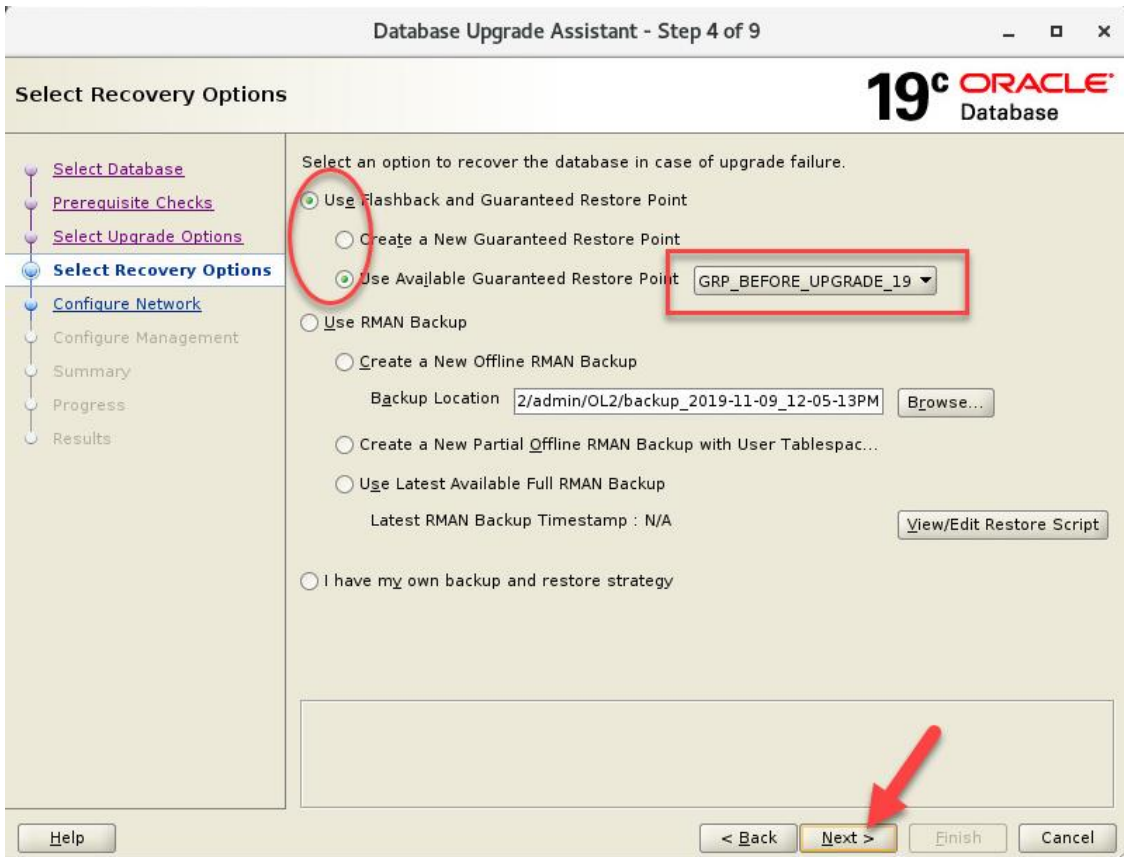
Database Upgrade Assistant - Step 4 of 9

Select Recovery Options

$19^c$ ORACLE Database

Select Database
Prerequisite Checks
Select Upgrade Options
Select Recovery Options
Configure Network
Configure Management
Summary
Progress
Results

Select an option to recover the database in case of upgrade failure.

Use Flashback and Guaranteed Restore Point

Create a New Guaranteed Restore Point

Use Available Guaranteed Restore Point GRP_BEFORE_UPGRADE_19

Use RMAN Backup

Create a New Offline RMAN Backup

Backup Location 2/admin/OL2/backup_2019-11-09_12-05-13PM Browse...

Create a New Partial Offline RMAN Backup with User Tablespac...

Use Latest Available Full RMAN Backup

Latest RMAN Backup Timestamp : N/A

View/Edit Restore Script

I have my own backup and restore strategy

Help

< Back Next > Finish Cancel